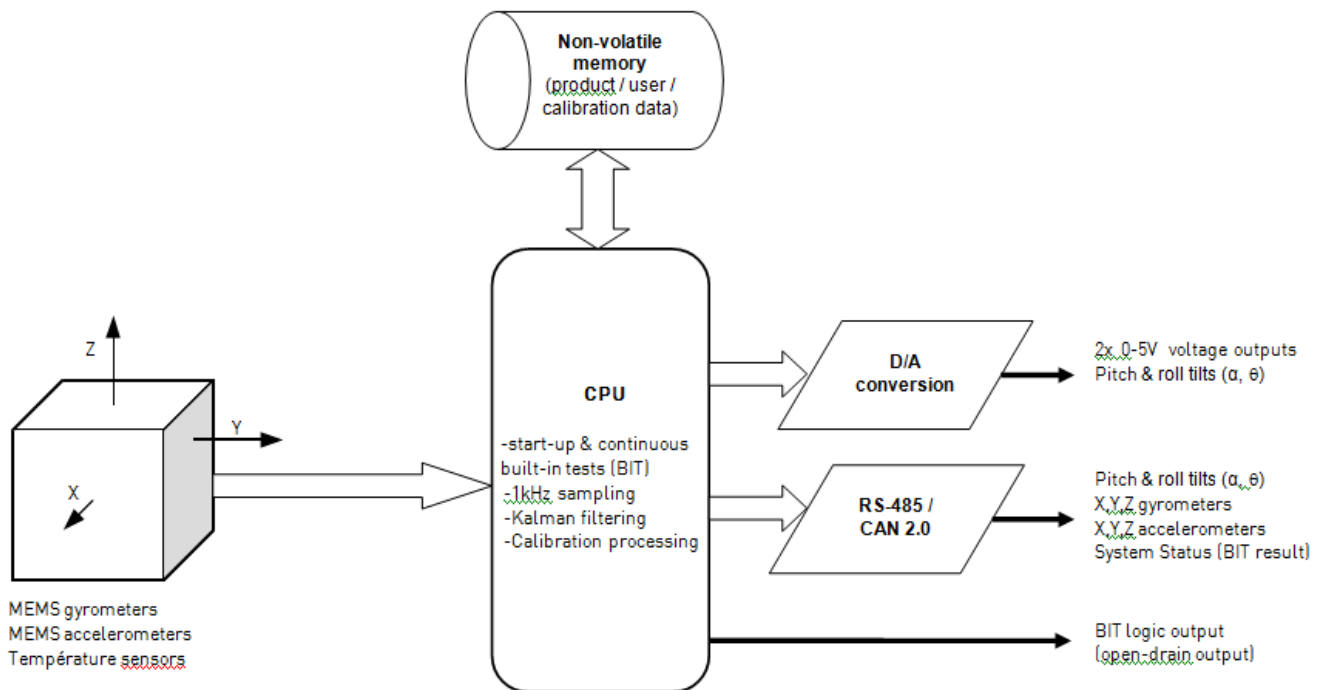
Non-volatile memory (product / user / calibration data)

Z

Y

X

MEMS gyrometers
MEMS accelerometers
Température sensors

CPU

-start-up & continuous built-in tests (BIT)
-1kHz sampling
-Kalman filtering
-Calibration processing

D/A conversion

RS-485 / CAN 2.0

2x 0-5V voltage outputs
Pitch & roll tilts (α, θ)

Pitch & roll tilts (α, θ)
X,Y,Z gyrometers
X,Y,Z accelerometers
System Status (BIT result)

BIT logic output
(open-drain output)